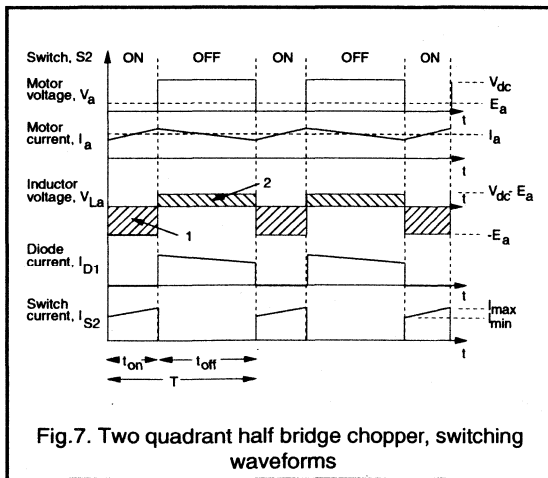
Switch, S2 ON OFF ON OFF ON

Motor voltage, $V_a$

$V_{dc}$

$E_a$

t

Motor current, $I_a$

$I_a$

t

Inductor voltage, $V_{La}$

2

t

$V_{dc}$- $E_a$

1

$-E_a$

Diode current, $I_{D1}$

t

Switch current, $I_{S2}$

$I_{max}$

$I_{min}$

t

$t_{on}$ $t_{off}$

T

Fig.7. Two quadrant half bridge chopper, switching waveforms